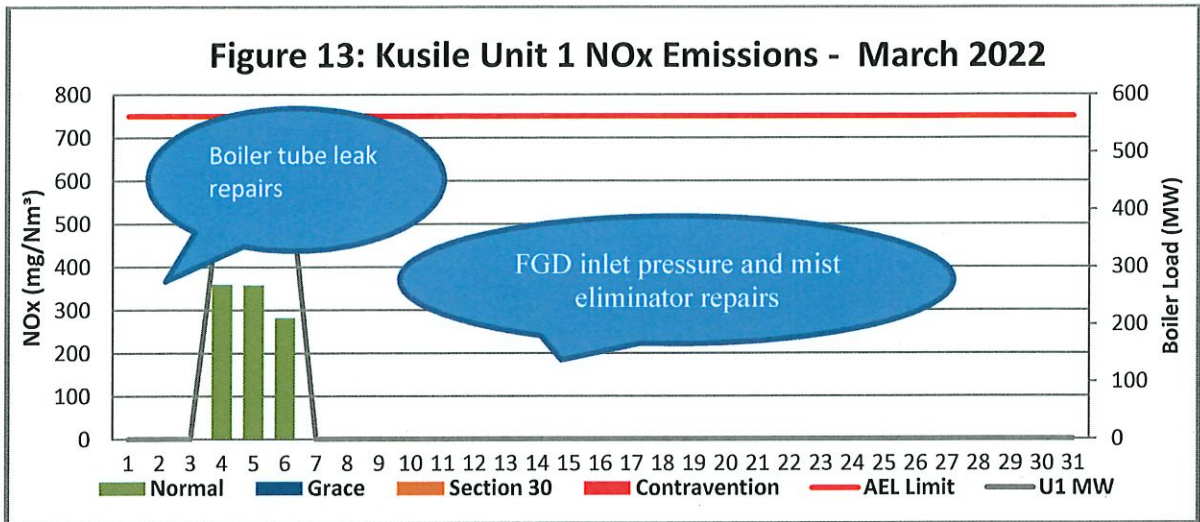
Figure 13: Kusile Unit 1 NOx Emissions - March 2022

NOx (mg/Nm³)

800
700
600
500
400
300
200
100
0

Boiler Load (MW)

600
500
400
300
200
100
0

Boiler tube leak repairs

FGD inlet pressure and mist eliminator repairs

1 2 3 4 5 6 7 8 9 10 11 12 13 14 15 16 17 18 19 20 21 22 23 24 25 26 27 28 29 30 31

Normal Grace Section 30 Contravention AEL Limit U1 MW